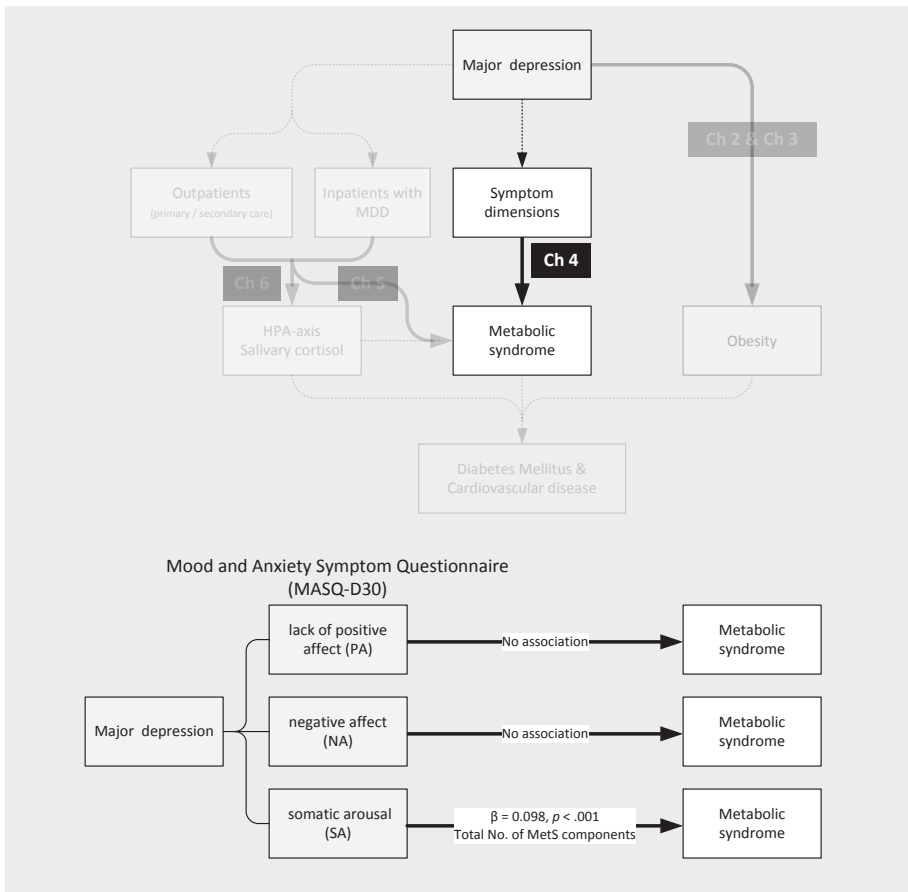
Major depression

Ch 2 & Ch 3

Outpatients
(primary / secondary care)

Inpatients with MDD

Symptom dimensions

Ch 4

Ch 6

Ch 5

HPA-axis
Salivary cortisol

Metabolic syndrome

Obesity

Diabetes Mellitus &
Cardiovascular disease

Mood and Anxiety Symptom Questionnaire
(MASQ-D30)

Major depression

lack of positive affect (PA)

No association

Metabolic syndrome

negative affect (NA)

No association

Metabolic syndrome

somatic arousal (SA)

β = 0.098, *p* < .001
Total No. of MetS components

Metabolic syndrome